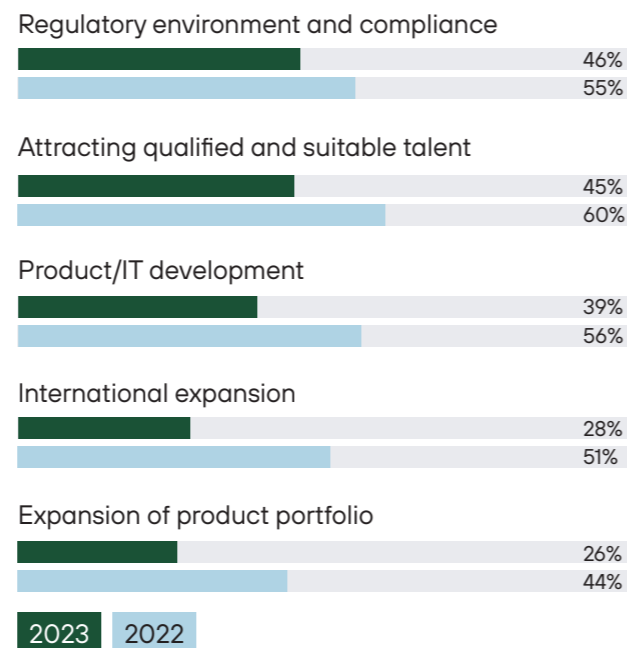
Regulatory environment and compliance

46%

55%

Attracting qualified and suitable talent

45%

60%

Product/IT development

39%

56%

International expansion

28%

51%

Expansion of product portfolio

26%

44%

2023 2022